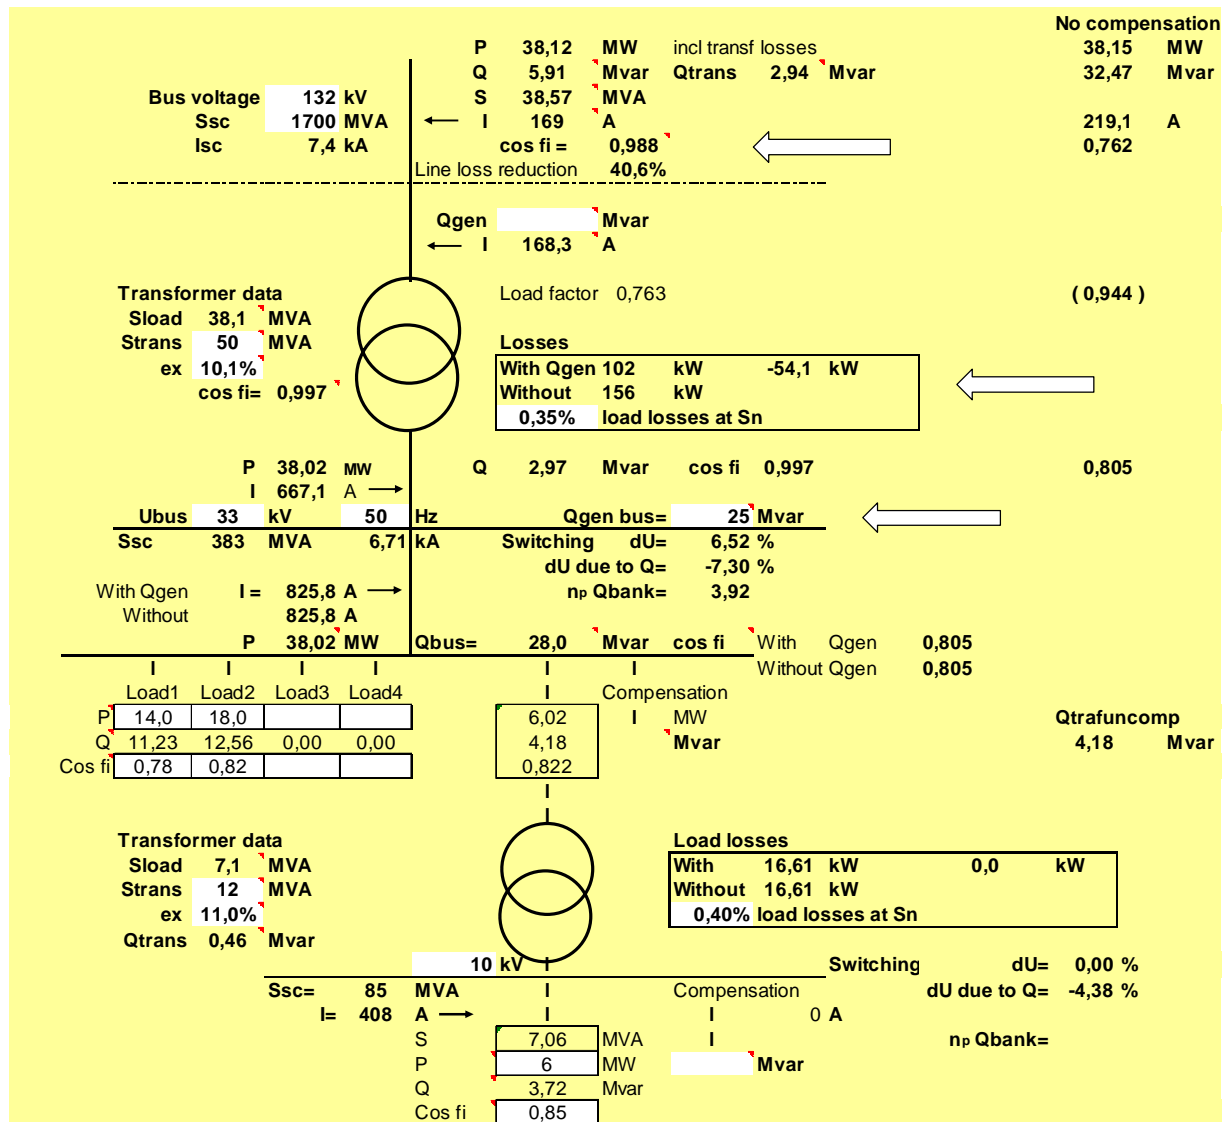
No compensation

P 38,12 MW incl transf losses 38,15 MW
Q 5,91 Mvar Qtrans 2,94 Mvar 32,47 Mvar
Bus voltage 132 kV S 38,57 MVA
Ssc 1700 MVA I 169 A 219,1 A
Isc 7,4 kA cos fi = 0,988 0,762
Line loss reduction 40,6%

Qgen Mvar
I 168,3 A

Transformer data
Sload 38,1 MVA
Strans 50 MVA
ex 10,1%
cos fi= 0,997

Load factor 0,763 ( 0,944 )

Losses
With Qgen 102 kW -54,1 kW
Without 156 kW
0,35% load losses at Sn

P 38,02 MW Q 2,97 Mvar cos fi 0,997 0,805
I 667,1 A
Ubus 33 kV 50 Hz Qgen bus= 25 Mvar
Ssc 383 MVA 6,71 kA Switching dU= 6,52 %
dU due to Q= -7,30 %
With Qgen I = 825,8 A $n_p$ Qbank= 3,92
Without 825,8 A
P 38,02 MW Qbus= 28,0 Mvar cos fi With Qgen 0,805
Without Qgen 0,805

| | Load1 | Load2 | Load3 | Load4 |
|---|---|---|---|---|
| P | 14,0 | 18,0 | | |
| Q | 11,23 | 12,56 | 0,00 | 0,00 |
| Cos fi | 0,78 | 0,82 | | |

Compensation
6,02 MW
4,18 Mvar
0,822
Qtrafuncomp 4,18 Mvar

Transformer data
Sload 7,1 MVA
Strans 12 MVA
ex 11,0%
Qtrans 0,46 Mvar

Load losses
With 16,61 kW 0,0 kW
Without 16,61 kW
0,40% load losses at Sn

10 kV Switching dU= 0,00 %
Ssc= 85 MVA Compensation dU due to Q= -4,38 %
I= 408 A I 0 A
S 7,06 MVA $n_p$ Qbank=
P 6 MW Mvar
Q 3,72 Mvar
Cos fi 0,85